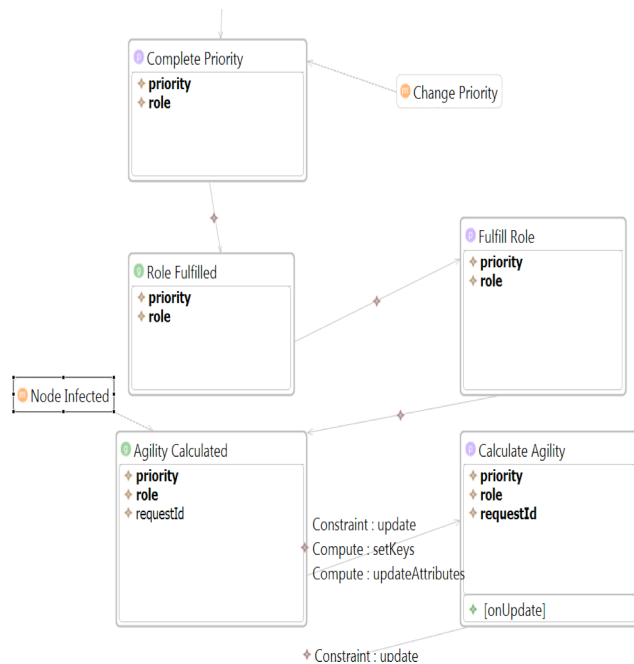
Complete Priority
priority
role

Change Priority

Role Fulfilled
priority
role

Fulfill Role
priority
role

Node Infected

Agility Calculated
priority
role
requestId

Calculate Agility
priority
role
requestId

Constraint : update
Compute : setKeys
Compute : updateAttributes

[onUpdate]

Constraint : update